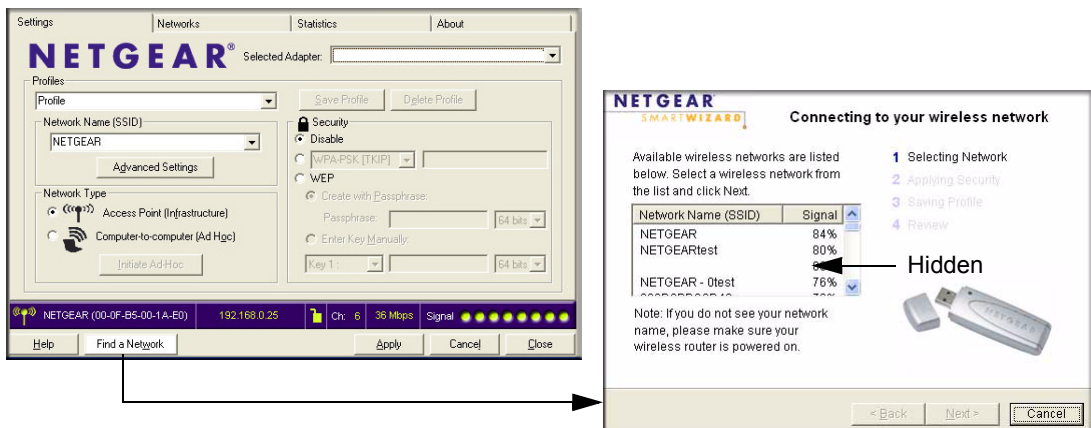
Settings | Networks | Statistics | About

NETGEAR® Selected Adapter:

Profiles
Profile
Save Profile | Delete Profile

Network Name (SSID)
NETGEAR
Advanced Settings

Security
Disable
WPA-PSK [TKIP]
WEP
Create with Passphrase:
Passphrase: 64 bits
Enter Key Manually:
Key 1: 64 bits

Network Type
Access Point (Infrastructure)
Computer-to-computer (Ad Hoc)
Initiate Ad-Hoc

NETGEAR (00-0F-B5-00-1A-E0) 192.168.0.25 Ch: 6 36 Mbps Signal

Help | Find a Network | Apply | Cancel | Close

NETGEAR
SMARTWIZARD
Connecting to your wireless network

Available wireless networks are listed below. Select a wireless network from the list and click Next.

| Network Name (SSID) | Signal |
|---|---|
| NETGEAR | 84% |
| NETGEARtest | 80% |
| | 80% |
| NETGEAR - 0test | 76% |
| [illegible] | 72% |

Hidden

1 Selecting Network
2 Applying Security
3 Saving Profile
4 Review

Note: If you do not see your network name, please make sure your wireless router is powered on.

< Back | Next > | Cancel